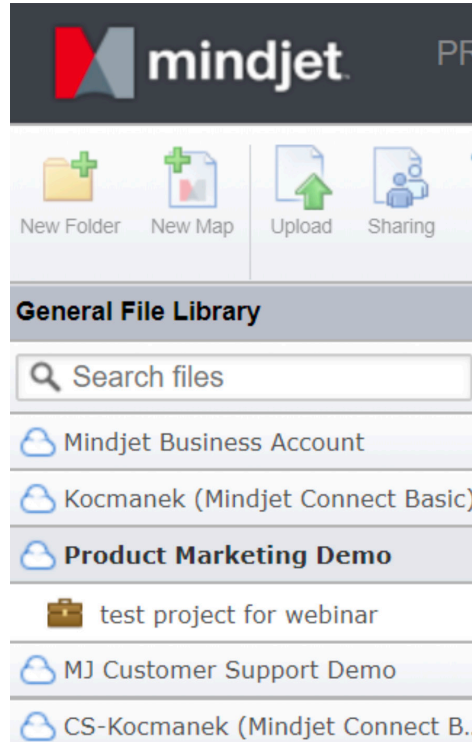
mindjet. PR

New Folder
New Map
Upload
Sharing

General File Library

Search files

Mindjet Business Account

Kocmanek (Mindjet Connect Basic)

Product Marketing Demo

test project for webinar

MJ Customer Support Demo

CS-Kocmanek (Mindjet Connect B...